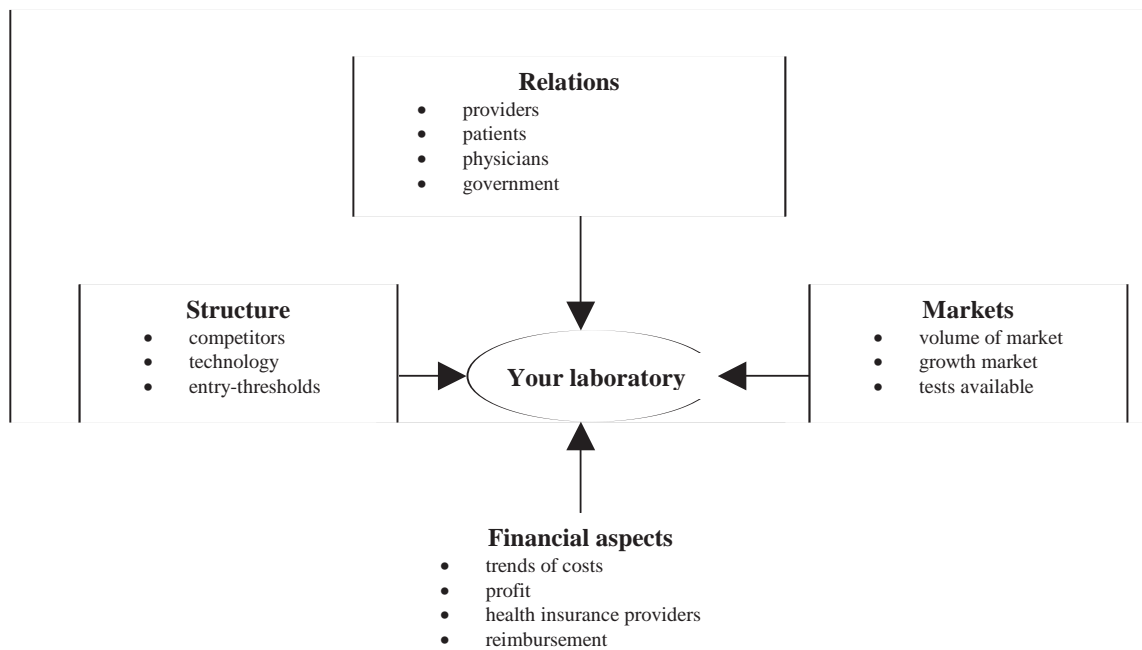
**Relations**
- providers
- patients
- physicians
- government

**Structure**
- competitors
- technology
- entry-thresholds

**Your laboratory**

**Markets**
- volume of market
- growth market
- tests available

**Financial aspects**
- trends of costs
- profit
- health insurance providers
- reimbursement